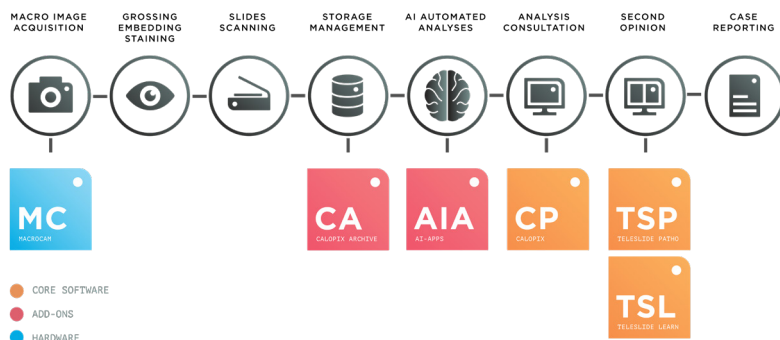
MACRO IMAGE ACQUISITION

GROSSING EMBEDDING STAINING

SLIDES SCANNING

STORAGE MANAGEMENT

AI AUTOMATED ANALYSES

ANALYSIS CONSULTATION

SECOND OPINION

CASE REPORTING

MC
MACROCAM

CA
CALOPIX ARCHIVE

AIA
AI-APPS

CP
CALOPIX

TSP
TELESLIDE PATHO

TSL
TELESLIDE LEARN

CORE SOFTWARE

ADD-ONS

HARDWARE